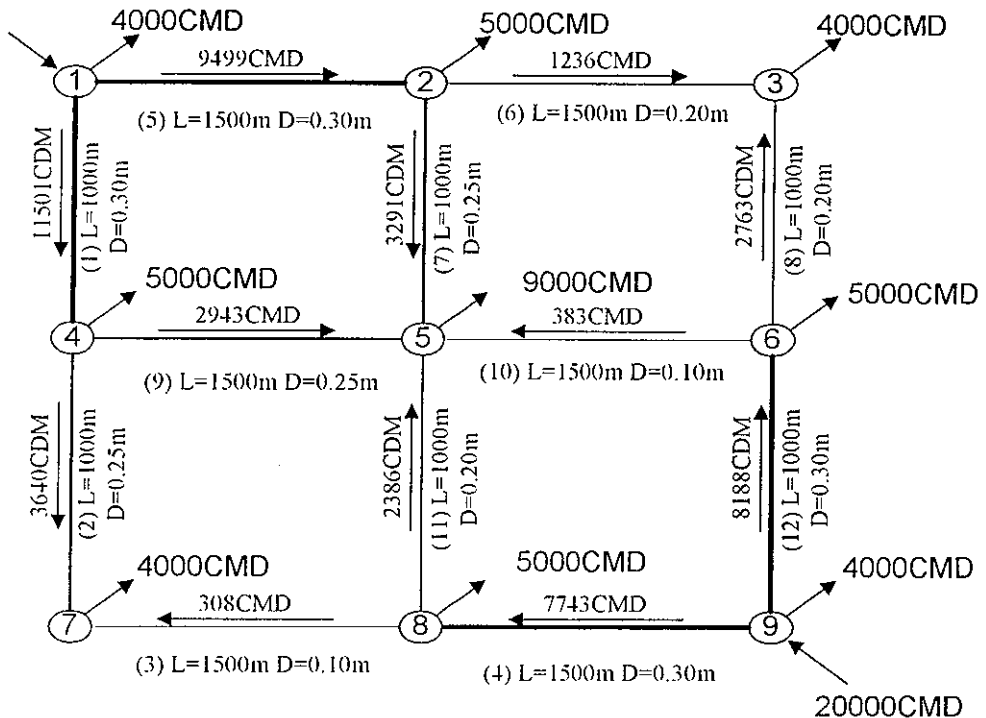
4000CMD

1

9499CMD

2

5000CMD

1236CMD

3

4000CMD

(5) L=1500m D=0.30m

(6) L=1500m D=0.20m

11501CDM

(1) L=1000m D=0.30m

3291CDM

(7) L=1000m D=0.25m

2763CDM

(8) L=1000m D=0.20m

5000CMD

4

2943CMD

5

9000CMD

383CMD

6

5000CMD

(9) L=1500m D=0.25m

(10) L=1500m D=0.10m

3640CDM

(2) L=1000m D=0.25m

2386CDM

(11) L=1000m D=0.20m

8188CDM

(12) L=1000m D=0.30m

4000CMD

7

308CMD

8

5000CMD

7743CMD

9

4000CMD

(3) L=1500m D=0.10m

(4) L=1500m D=0.30m

20000CMD